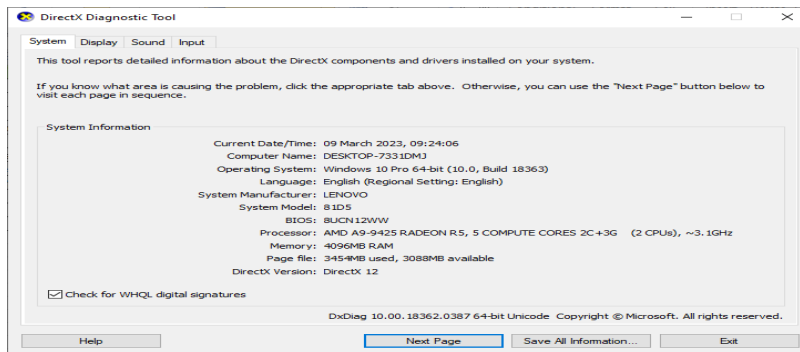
DirectX Diagnostic Tool

System Display Sound Input

This tool reports detailed information about the DirectX components and drivers installed on your system.

If you know what area is causing the problem, click the appropriate tab above. Otherwise, you can use the "Next Page" button below to visit each page in sequence.

System Information

| | |
|---|---|
| Current Date/Time: | 09 March 2023, 09:24:06 |
| Computer Name: | DESKTOP-7331DMJ |
| Operating System: | Windows 10 Pro 64-bit (10.0, Build 18363) |
| Language: | English (Regional Setting: English) |
| System Manufacturer: | LENOVO |
| System Model: | 81D5 |
| BIOS: | 8UCN12WW |
| Processor: | AMD A9-9425 RADEON R5, 5 COMPUTE CORES 2C+3G (2 CPUs), ~3.1GHz |
| Memory: | 4096MB RAM |
| Page file: | 3454MB used, 3088MB available |
| DirectX Version: | DirectX 12 |

Check for WHQL digital signatures

DxDiag 10.00.18362.0387 64-bit Unicode Copyright © Microsoft. All rights reserved.

Help Next Page Save All Information... Exit